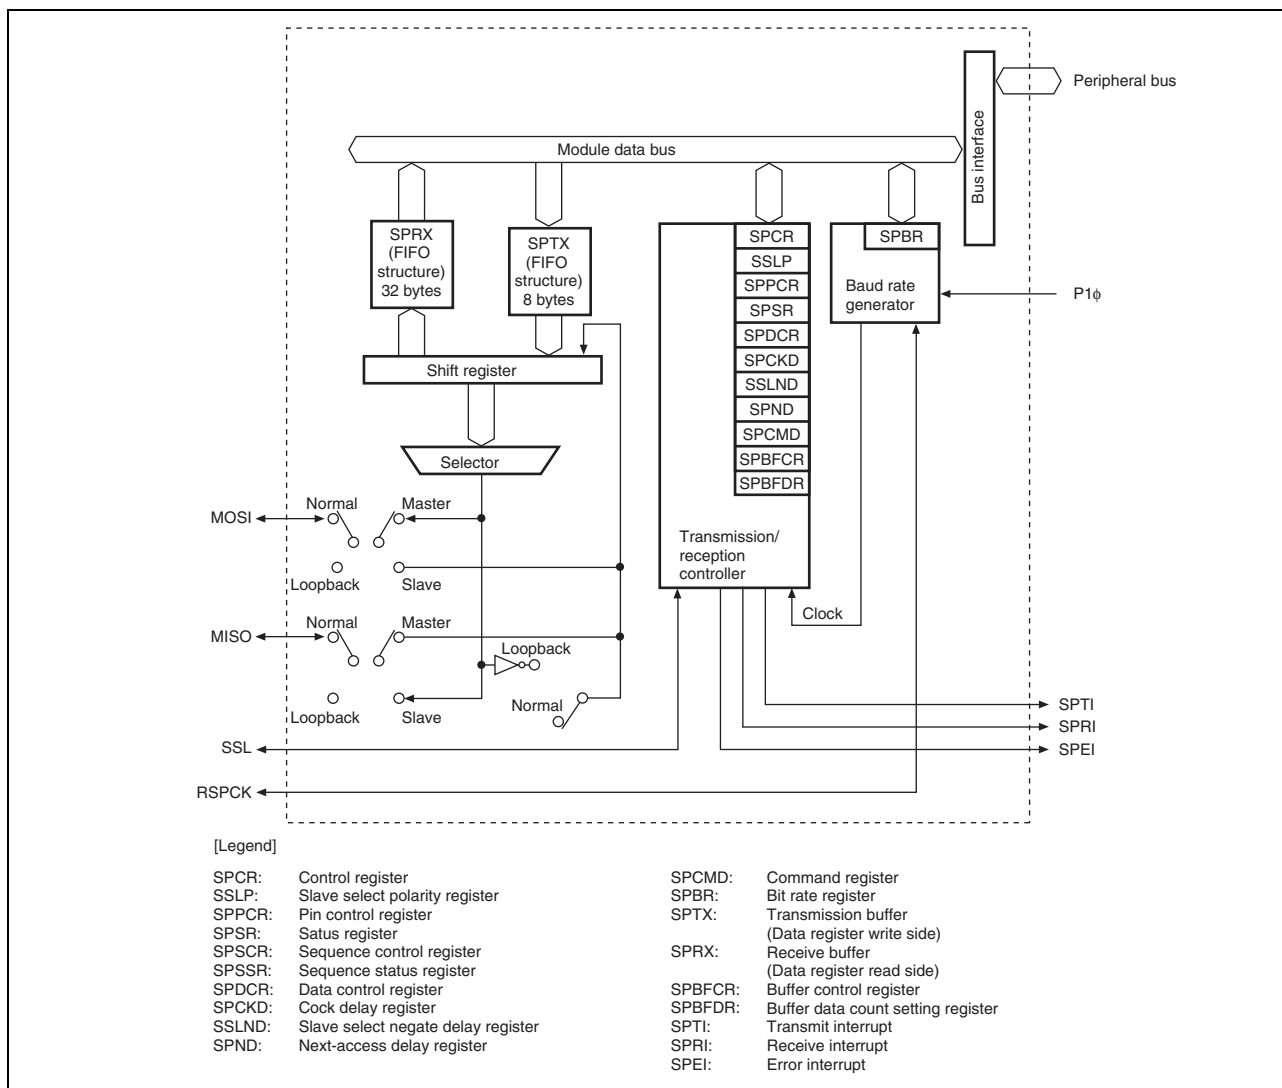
Peripheral bus

Bus interface

Module data bus

SPRX (FIFO structure) 32 bytes

SPTX (FIFO structure) 8 bytes

SPCR
SSLP
SPPCR
SPSR
SPDCR
SPCKD
SSLND
SPND
SPCMD
SPBFCR
SPBFDR

SPBR

Baud rate generator

P1ϕ

Shift register

Selector

Normal
Master
MOSI
Loopback
Slave

Normal
Master
MISO
Loopback
Loopback
Slave
Normal

Transmission/ reception controller

Clock

SPTI
SPRI
SPEI

SSL

RSPCK

[Legend]

SPCR: Control register
SSLP: Slave select polarity register
SPPCR: Pin control register
SPSR: Satus register
SPSCR: Sequence control register
SPSSR: Sequence status register
SPDCR: Data control register
SPCKD: Cock delay register
SSLND: Slave select negate delay register
SPND: Next-access delay register

SPCMD: Command register
SPBR: Bit rate register
SPTX: Transmission buffer (Data register write side)
SPRX: Receive buffer (Data register read side)
SPBFCR: Buffer control register
SPBFDR: Buffer data count setting register
SPTI: Transmit interrupt
SPRI: Receive interrupt
SPEI: Error interrupt